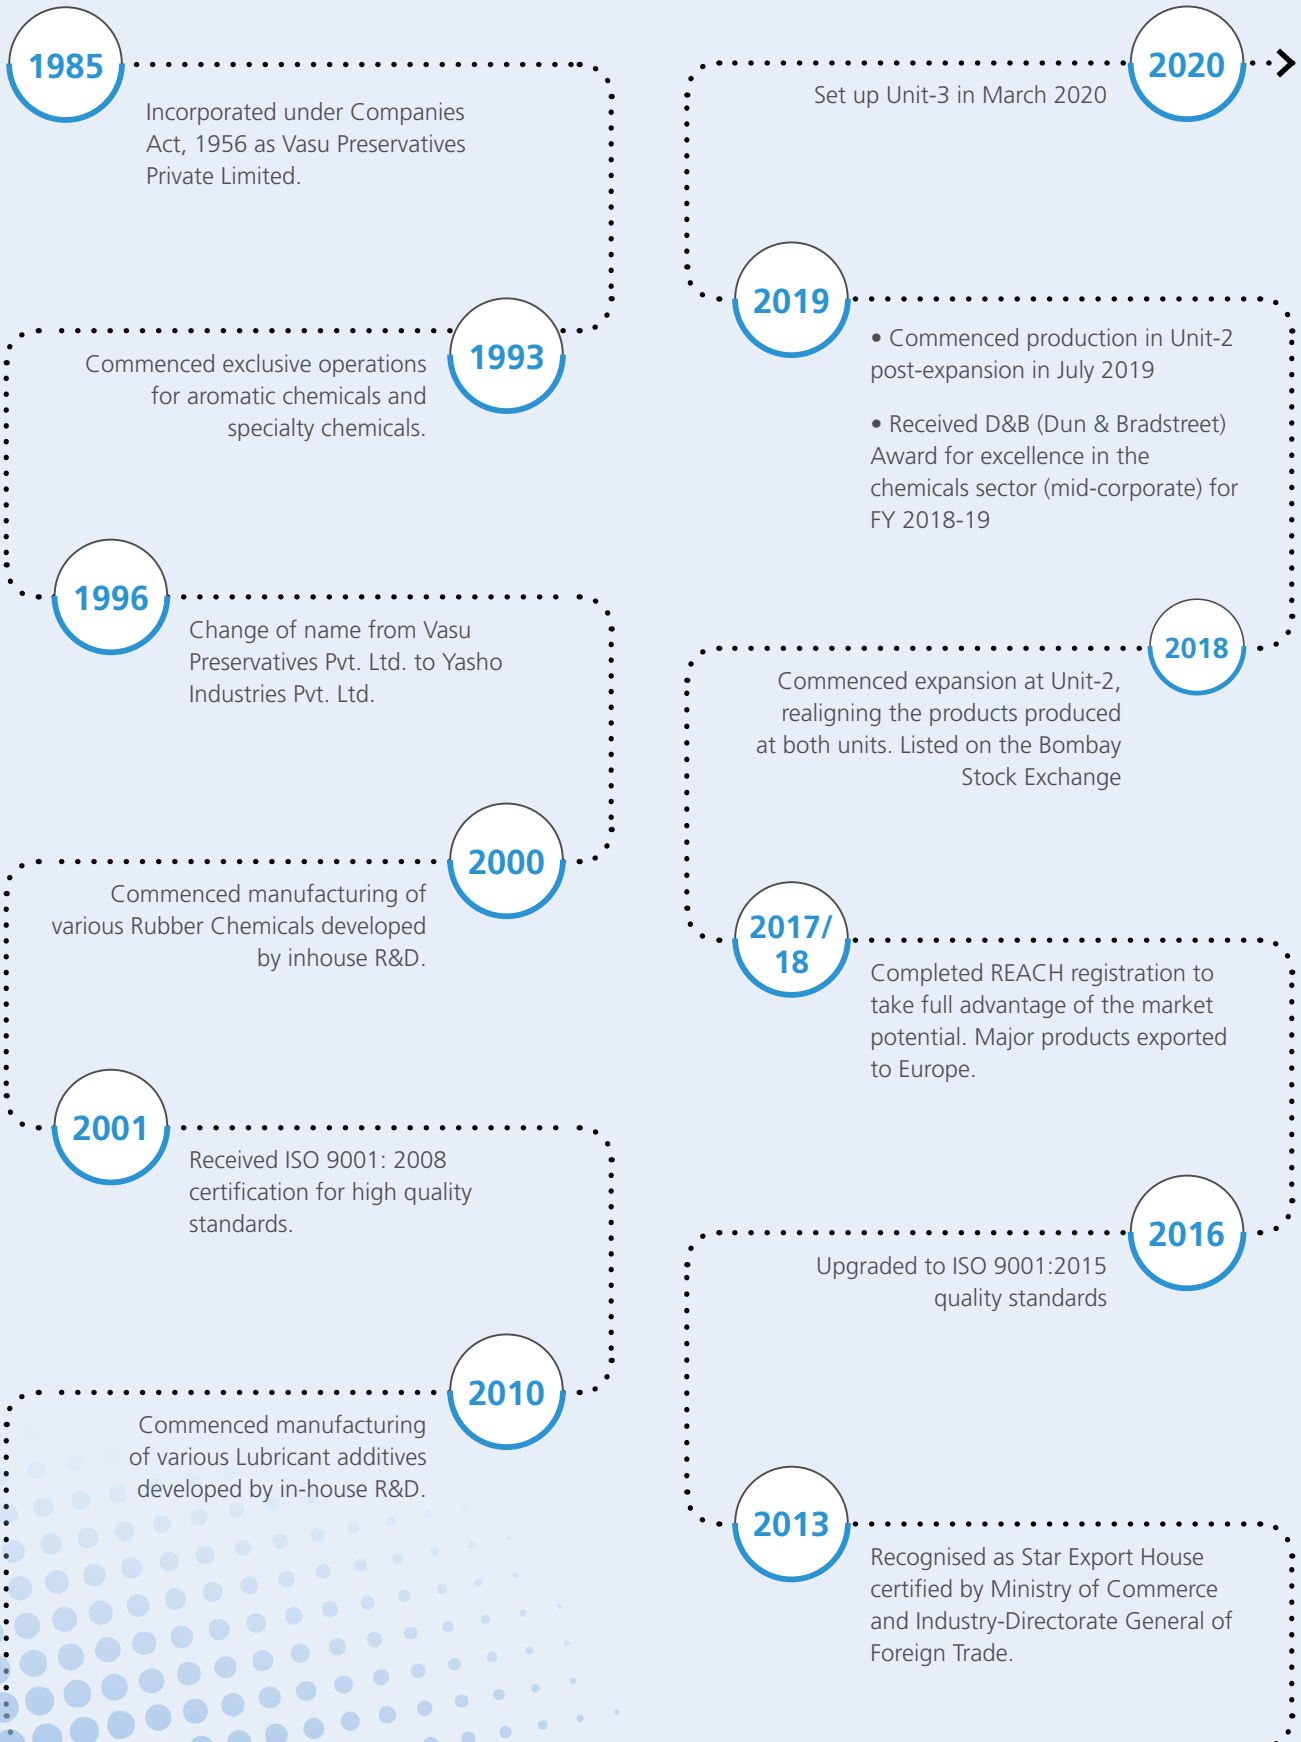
1985
Incorporated under Companies Act, 1956 as Vasu Preservatives Private Limited.

1993
Commenced exclusive operations for aromatic chemicals and specialty chemicals.

1996
Change of name from Vasu Preservatives Pvt. Ltd. to Yasho Industries Pvt. Ltd.

2000
Commenced manufacturing of various Rubber Chemicals developed by inhouse R&D.

2001
Received ISO 9001: 2008 certification for high quality standards.

2010
Commenced manufacturing of various Lubricant additives developed by in-house R&D.

2013
Recognised as Star Export House certified by Ministry of Commerce and Industry-Directorate General of Foreign Trade.

2016
Upgraded to ISO 9001:2015 quality standards

2017/18
Completed REACH registration to take full advantage of the market potential. Major products exported to Europe.

2018
Commenced expansion at Unit-2, realigning the products produced at both units. Listed on the Bombay Stock Exchange

2019
• Commenced production in Unit-2 post-expansion in July 2019

• Received D&B (Dun & Bradstreet) Award for excellence in the chemicals sector (mid-corporate) for FY 2018-19

2020
Set up Unit-3 in March 2020